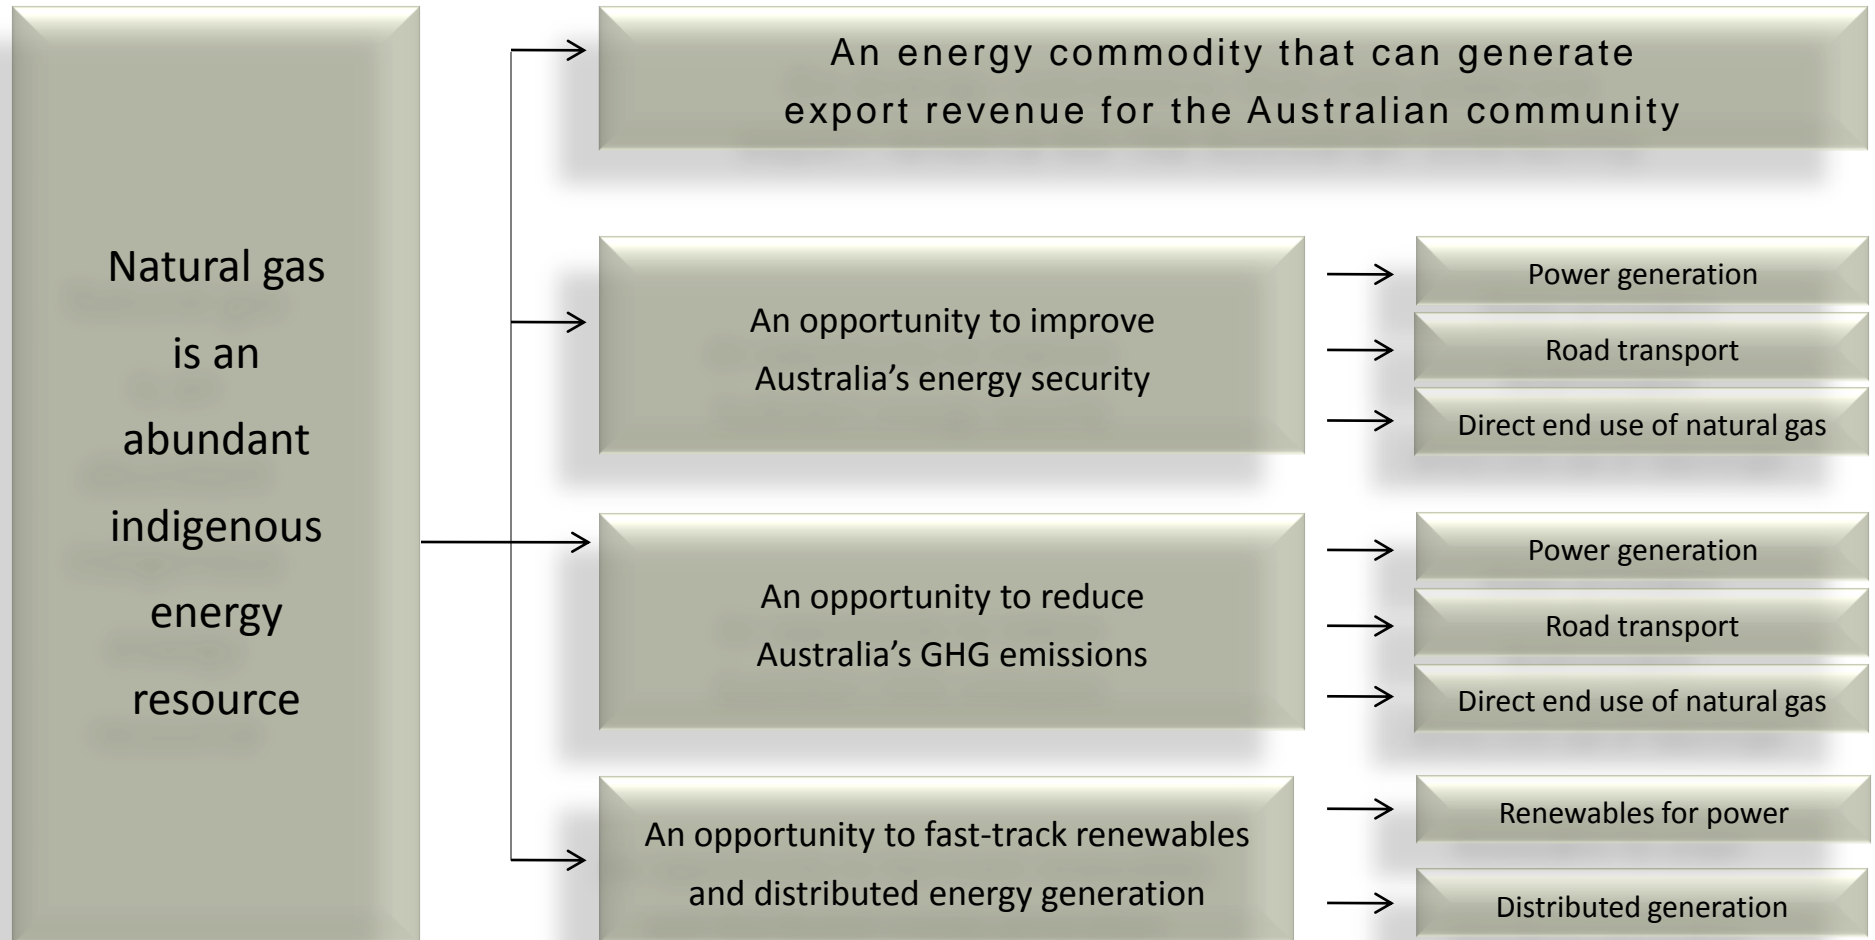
Natural gas is an abundant indigenous energy resource

An energy commodity that can generate export revenue for the Australian community

An opportunity to improve Australia’s energy security

Power generation

Road transport

Direct end use of natural gas

An opportunity to reduce Australia’s GHG emissions

Power generation

Road transport

Direct end use of natural gas

An opportunity to fast-track renewables and distributed energy generation

Renewables for power

Distributed generation